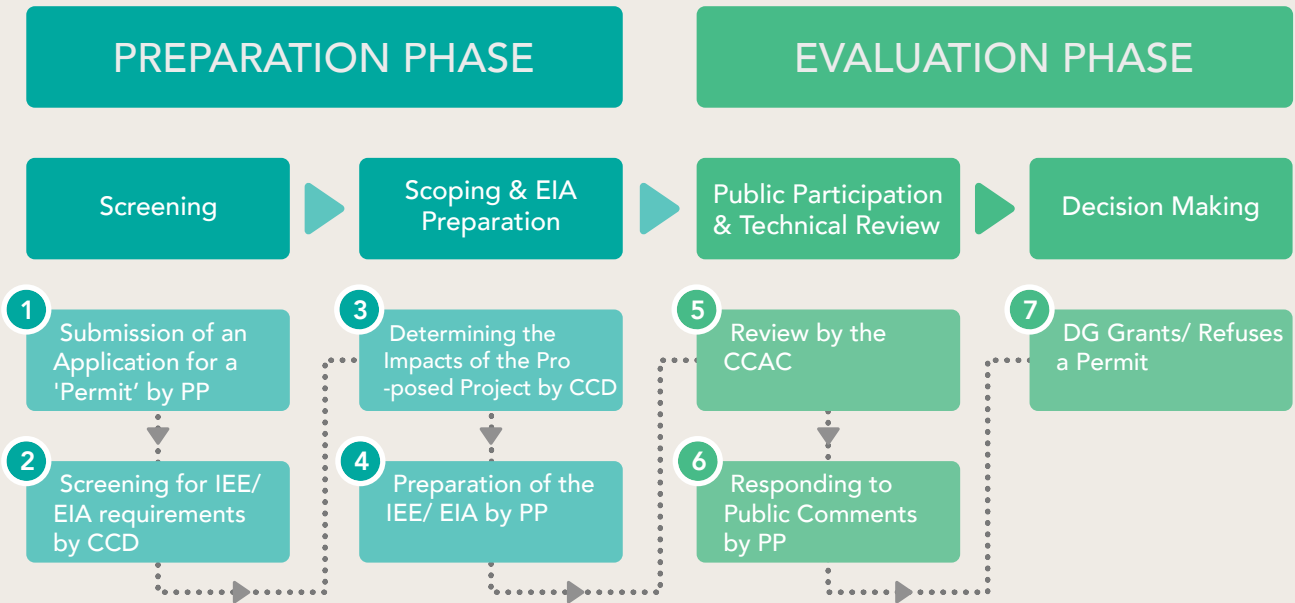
PREPARATION PHASE

EVALUATION PHASE

Screening

Scoping & EIA Preparation

Public Participation & Technical Review

Decision Making

1 Submission of an Application for a 'Permit' by PP

2 Screening for IEE/ EIA requirements by CCD

3 Determining the Impacts of the Pro -posed Project by CCD

4 Preparation of the IEE/ EIA by PP

5 Review by the CCAC

6 Responding to Public Comments by PP

7 DG Grants/ Refuses a Permit